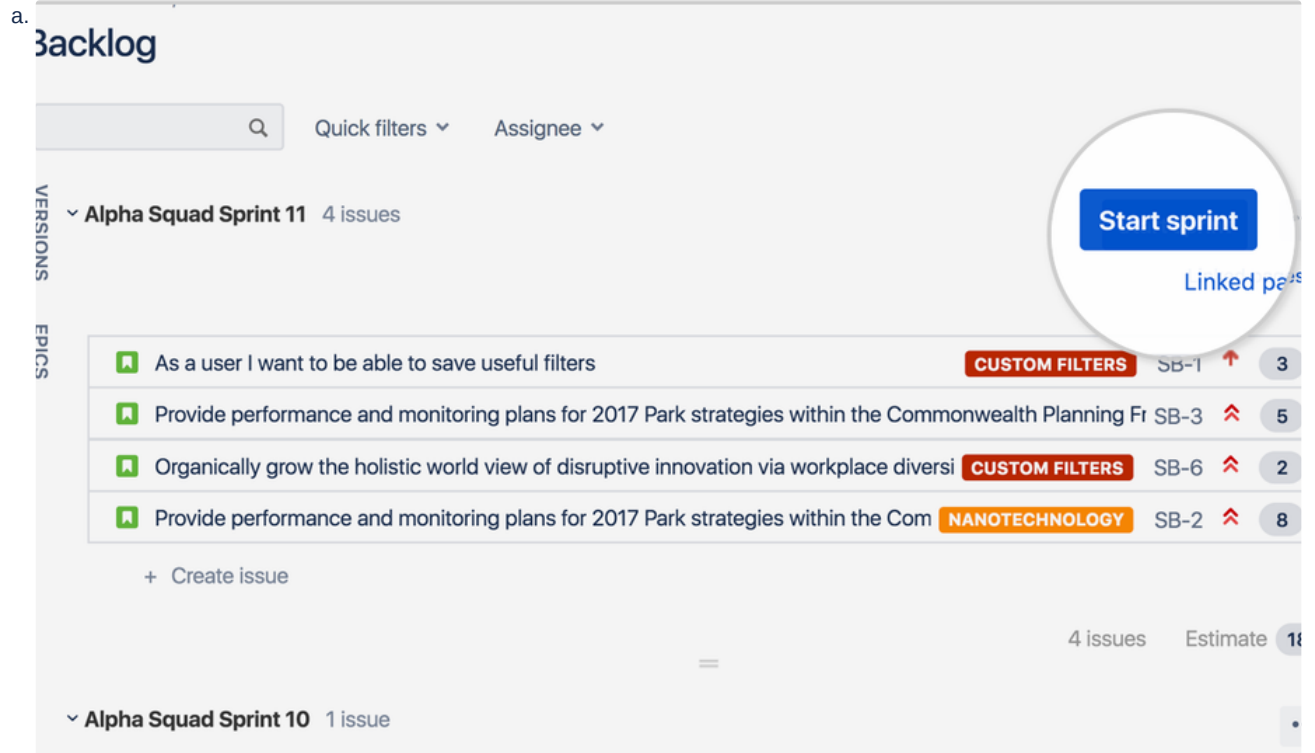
a.

Backlog

Quick filters Assignee

VERSIONS

EPICS

Alpha Squad Sprint 11 4 issues

Start sprint

Linked pa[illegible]

| | | | | |
|---|---|---|---|---|
| As a user I want to be able to save useful filters | CUSTOM FILTERS | SB-1 | | 3 |
| Provide performance and monitoring plans for 2017 Park strategies within the Commonwealth Planning Fr | | SB-3 | | 5 |
| Organically grow the holistic world view of disruptive innovation via workplace diversi | CUSTOM FILTERS | SB-6 | | 2 |
| Provide performance and monitoring plans for 2017 Park strategies within the Com | NANOTECHNOLOGY | SB-2 | | 8 |

+ Create issue

4 issues Estimate 1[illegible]

Alpha Squad Sprint 10 1 issue